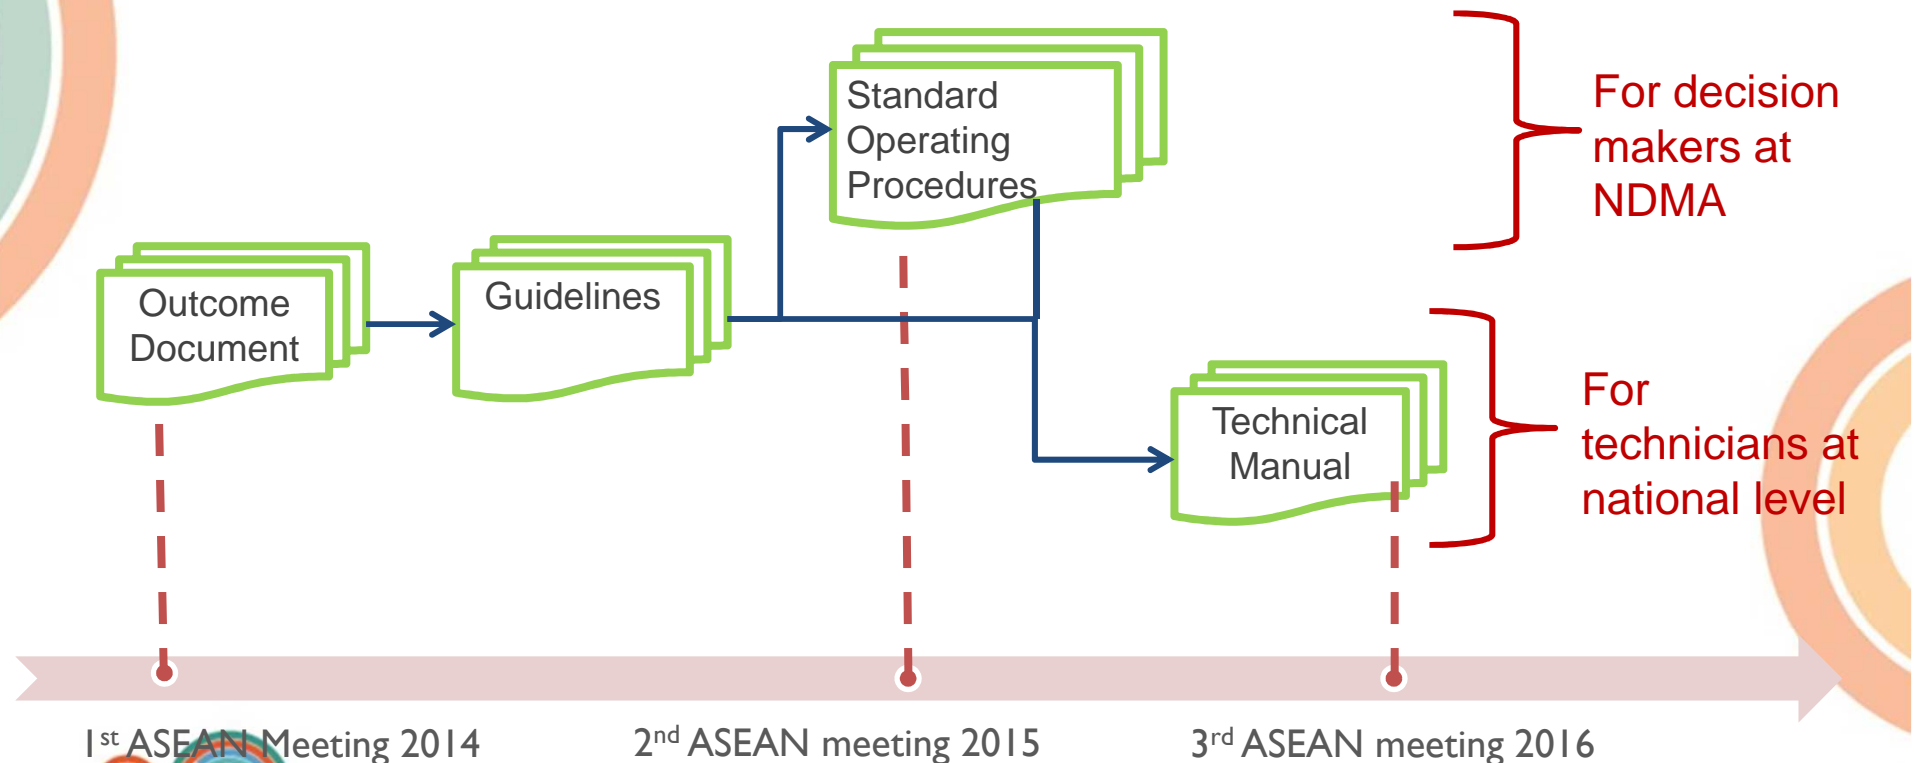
Outcome Document

Guidelines

Standard Operating Procedures

Technical Manual

For decision makers at NDMA

For technicians at national level

1$^{st}$ ASEAN Meeting 2014

2$^{nd}$ ASEAN meeting 2015

3$^{rd}$ ASEAN meeting 2016